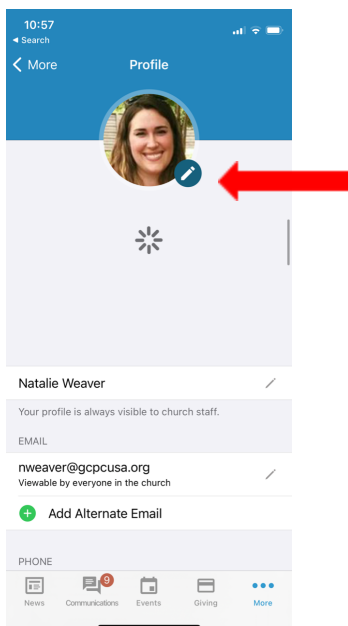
10:57
◂ Search

More
Profile

Natalie Weaver
Your profile is always visible to church staff.

EMAIL
nweaver@gcpcusa.org
Viewable by everyone in the church

Add Alternate Email

PHONE

News
9
Communications
Events
Giving
More